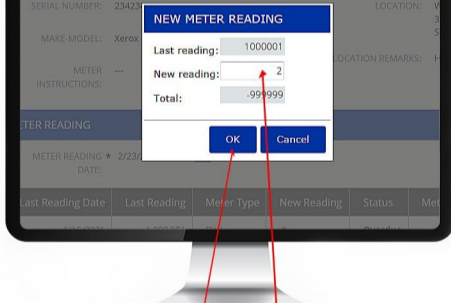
SERIAL NUMBER: 23423

LOCATION:

MAKE-MODEL: Xerox

METER INSTRUCTIONS: ---

LOCATION REMARKS:

NEW METER READING

Last reading: 1000001

New reading: 2

Total: -999999

OK

Cancel

METER READING

METER READING DATE: * 2/23/

| Last Reading Date | Last Reading | Meter Type | New Reading | Status | Me |
|---|---|---|---|---|---|